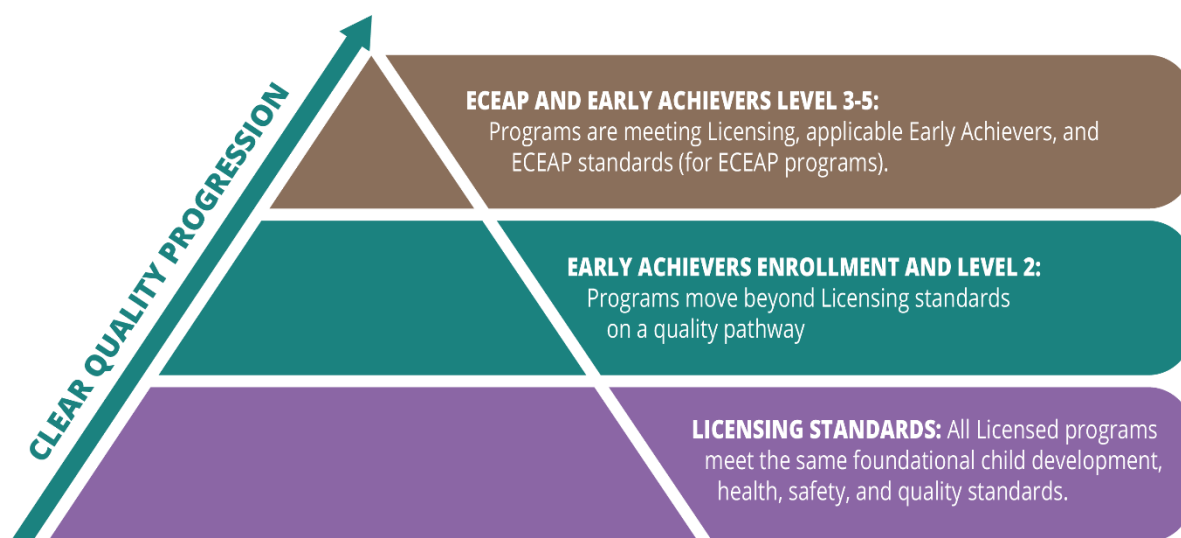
CLEAR QUALITY PROGRESSION

ECEAP AND EARLY ACHIEVERS LEVEL 3-5:
Programs are meeting Licensing, applicable Early Achievers, and ECEAP standards (for ECEAP programs).

EARLY ACHIEVERS ENROLLMENT AND LEVEL 2:
Programs move beyond Licensing standards on a quality pathway

LICENSING STANDARDS: All Licensed programs meet the same foundational child development, health, safety, and quality standards.